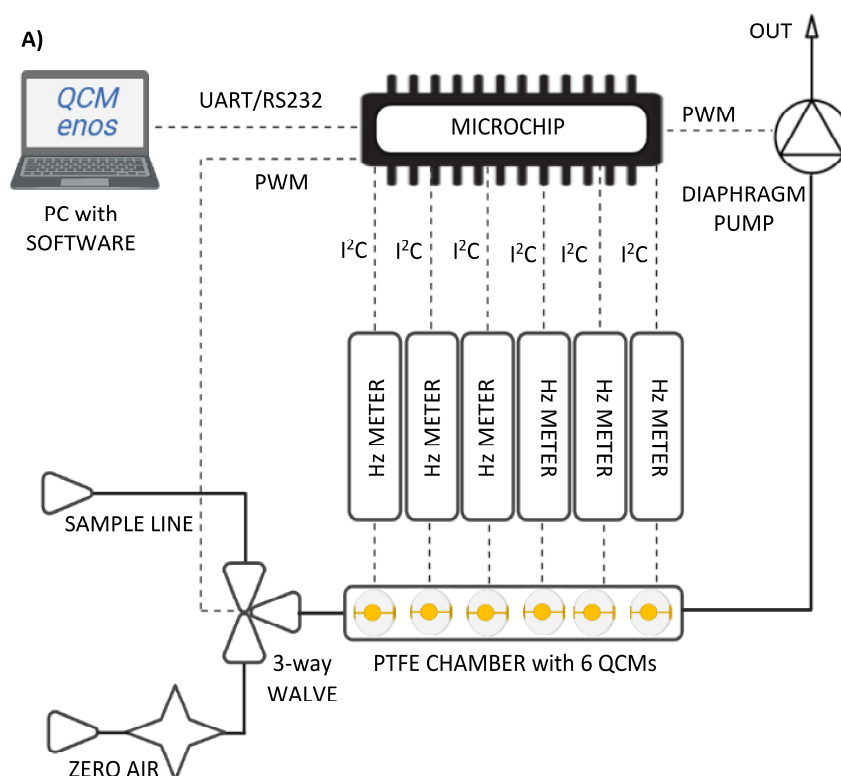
A)

OUT

QCM enos

UART/RS232

MICROCHIP

PWM

PC with SOFTWARE

PWM

DIAPHRAGM PUMP

I$^2$C I$^2$C I$^2$C I$^2$C I$^2$C I$^2$C

Hz METER

Hz METER

Hz METER

Hz METER

Hz METER

Hz METER

SAMPLE LINE

3-way WALVE

PTFE CHAMBER with 6 QCMs

ZERO AIR